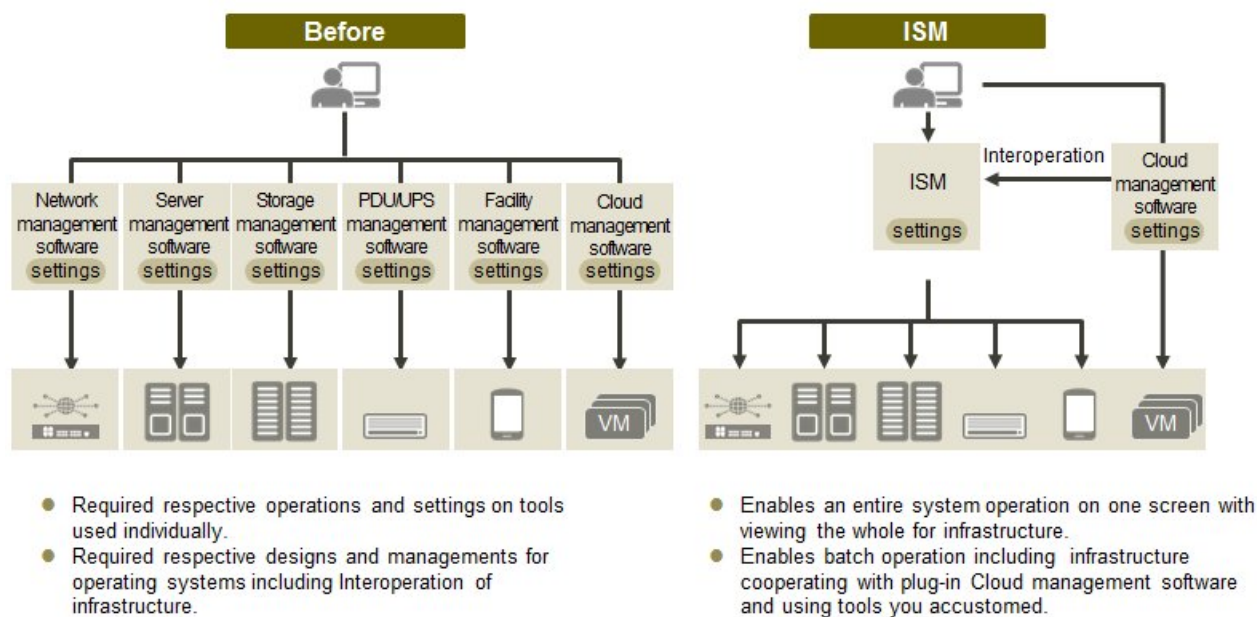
Before

Network management software settings

Server management software settings

Storage management software settings

PDU/UPS management software settings

Facility management software settings

Cloud management software settings

VM

- Required respective operations and settings on tools used individually.
- Required respective designs and managements for operating systems including Interoperation of infrastructure.

ISM

ISM settings

Interoperation

Cloud management software settings

VM

- Enables an entire system operation on one screen with viewing the whole for infrastructure.
- Enables batch operation including infrastructure cooperating with plug-in Cloud management software and using tools you accustomed.